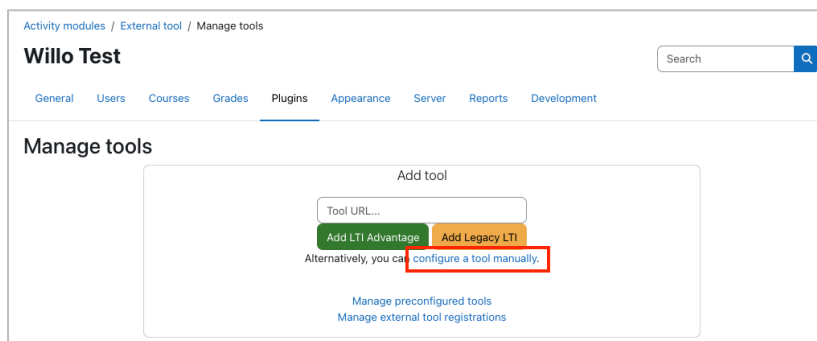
Activity modules / External tool / Manage tools

Willo Test

Search

General Users Courses Grades Plugins Appearance Server Reports Development

Manage tools

Add tool

Tool URL...

Add LTI Advantage Add Legacy LTI

Alternatively, you can configure a tool manually.

Manage preconfigured tools
Manage external tool registrations